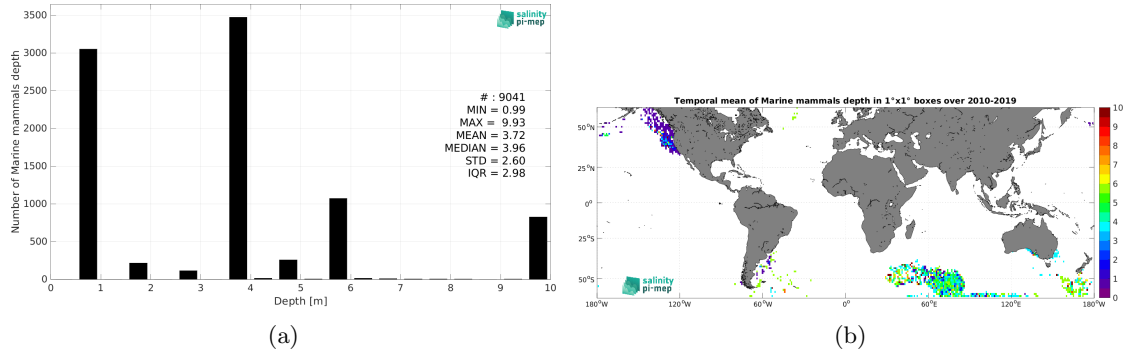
salinity pi-mep

3500
3000
2500
2000
1500
1000
500
0

Number of Marine mammals depth

# : 9041
MIN = 0.99
MAX = 9.93
MEAN = 3.72
MEDIAN = 3.96
STD = 2.60
IQR = 2.98

0 1 2 3 4 5 6 7 8 9 10
Depth [m]

(a)

Temporal mean of Marine mammals depth in 1°x1° boxes over 2010-2019

50°N
25°N
0°
25°S
50°S

180°W 120°W 60°W 0° 60°E 120°E 180°W

10
9
8
7
6
5
4
3
2
1
0

salinity pi-mep

(b)